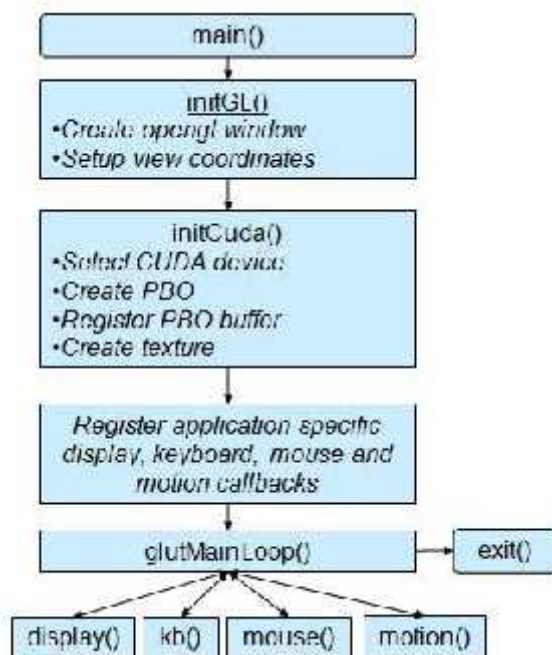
main()

initGL()
•Create opengl window
•Setup view coordinates

initCuda()
•Select CUDA device
•Create PBO
•Register PBO buffer
•Create texture

Register application specific display, keyboard, mouse and motion callbacks

glutMainLoop()

exit()

display()

kb()

mouse()

motion()